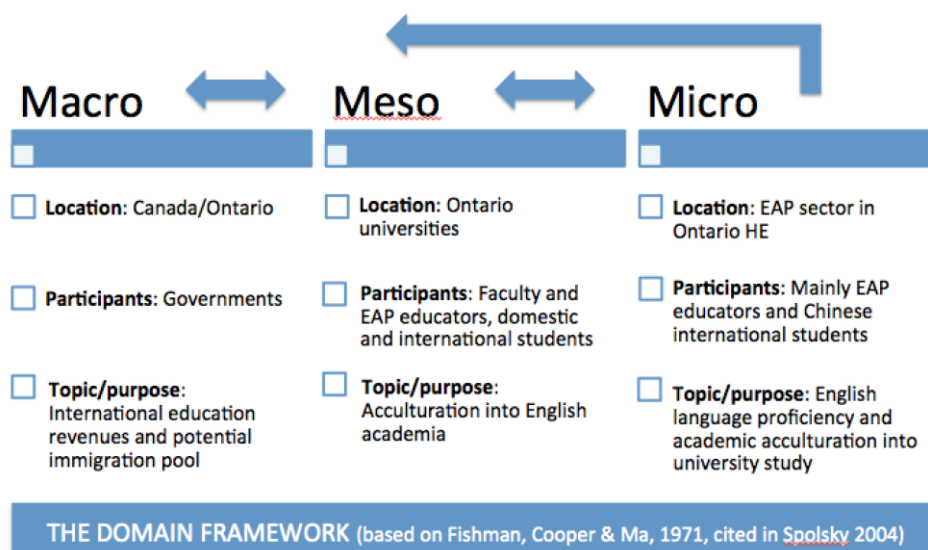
Macro

Location: Canada/Ontario

Participants: Governments

Topic/purpose: International education revenues and potential immigration pool

Meso

Location: Ontario universities

Participants: Faculty and EAP educators, domestic and international students

Topic/purpose: Acculturation into English academia

Micro

Location: EAP sector in Ontario HE

Participants: Mainly EAP educators and Chinese international students

Topic/purpose: English language proficiency and academic acculturation into university study

THE DOMAIN FRAMEWORK (based on Fishman, Cooper & Ma, 1971, cited in Spolsky 2004)